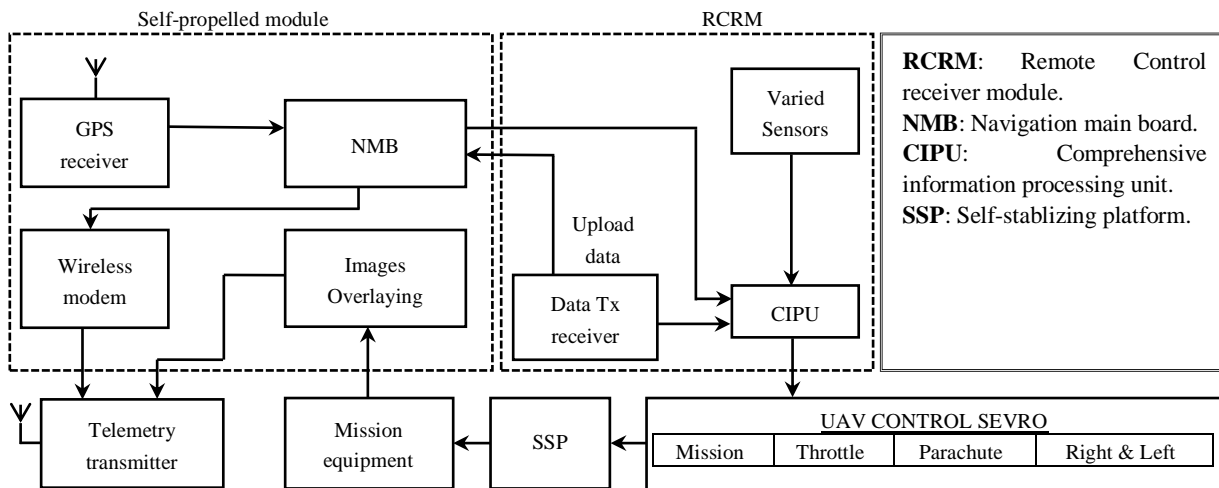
Self-propelled module

RCRM

GPS receiver

NMB

Varied Sensors

Wireless modem

Images Overlaying

Upload data

Data Tx receiver

CIPU

Telemetry transmitter

Mission equipment

SSP

UAV CONTROL SEVRO

| Mission | Throttle | Parachute | Right & Left |
|---|---|---|---|

**RCRM**: Remote Control receiver module.
**NMB**: Navigation main board.
**CIPU**: Comprehensive information processing unit.
**SSP**: Self-stablizing platform.